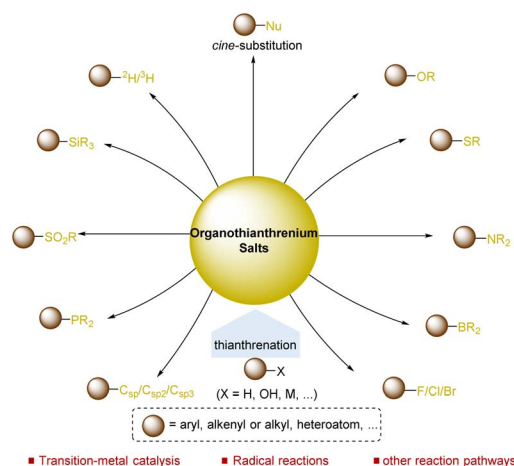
–Nu
*cine*-substitution

–$^{2}H$/$^{3}H$

–OR

–$SiR_3$

–SR

Organothianthrenium Salts

–$SO_2R$

–$NR_2$

–$PR_2$

–$BR_2$

thianthrenation

–X

(X = H, OH, M, ...)

–$C_{sp}$/$C_{sp2}$/$C_{sp3}$

–F/Cl/Br

= aryl, alkenyl or alkyl, heteroatom, ...

■ Transition-metal catalysis ■ Radical reactions ■ other reaction pathways